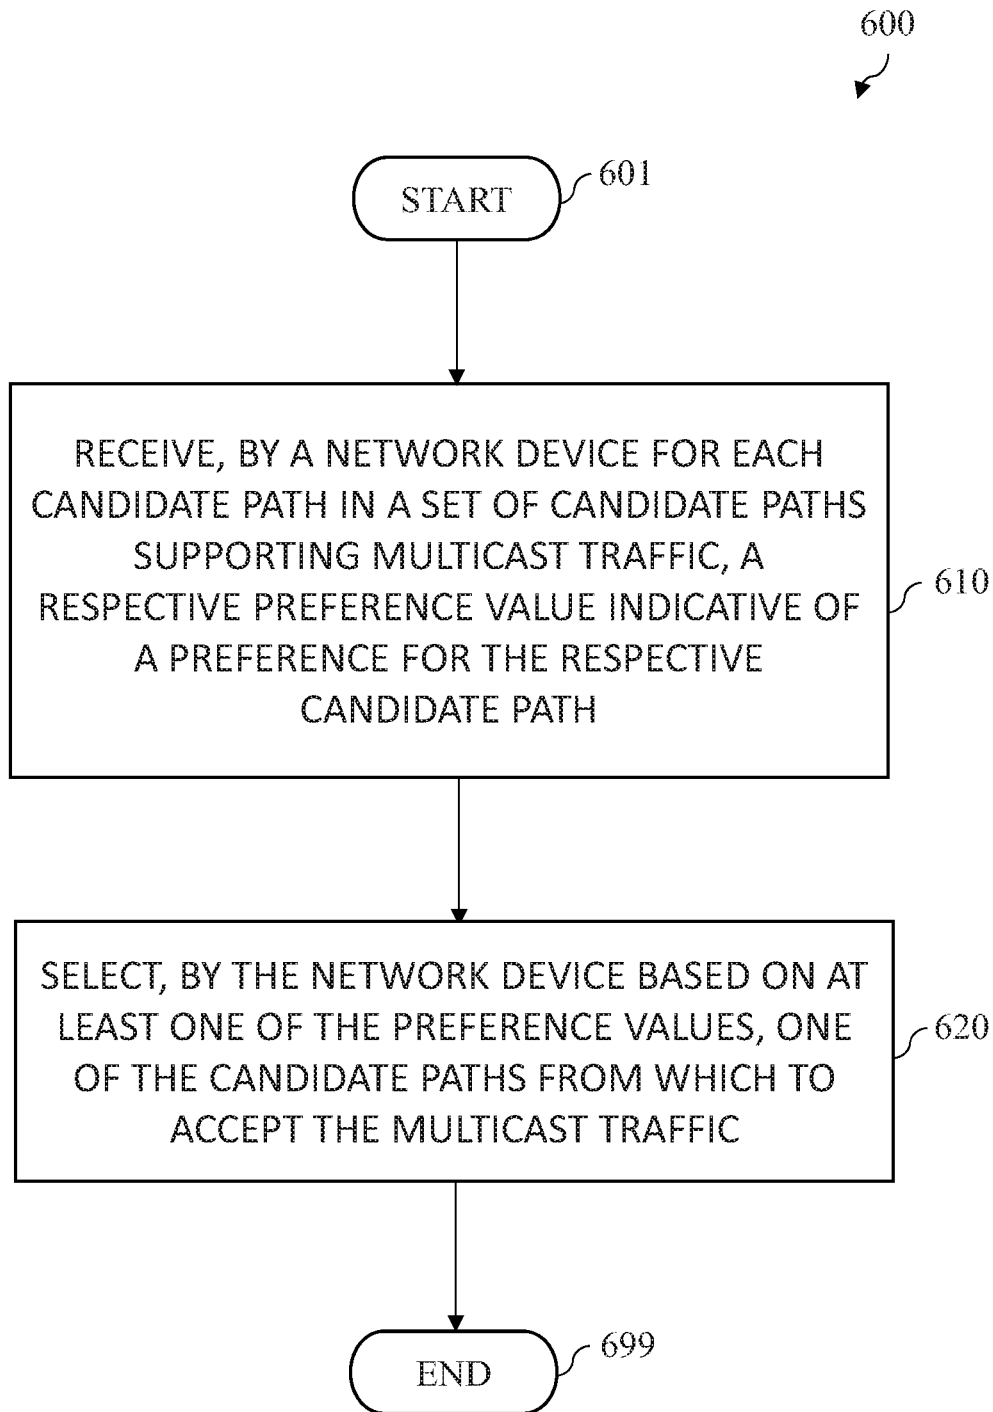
600

START

601

RECEIVE, BY A NETWORK DEVICE FOR EACH CANDIDATE PATH IN A SET OF CANDIDATE PATHS SUPPORTING MULTICAST TRAFFIC, A RESPECTIVE PREFERENCE VALUE INDICATIVE OF A PREFERENCE FOR THE RESPECTIVE CANDIDATE PATH

610

SELECT, BY THE NETWORK DEVICE BASED ON AT LEAST ONE OF THE PREFERENCE VALUES, ONE OF THE CANDIDATE PATHS FROM WHICH TO ACCEPT THE MULTICAST TRAFFIC

620

END

699